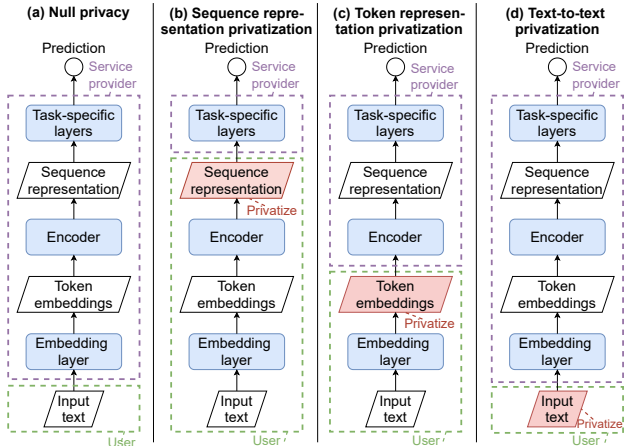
(a) Null privacy

Prediction

Service provider

Task-specific layers

Sequence representation

Encoder

Token embeddings

Embedding layer

Input text

User

(b) Sequence representation privatization

Prediction

Service provider

Task-specific layers

Sequence representation

Privatize

Encoder

Token embeddings

Embedding layer

Input text

User

(c) Token representation privatization

Prediction

Service provider

Task-specific layers

Sequence representation

Encoder

Token embeddings

Privatize

Embedding layer

Input text

User

(d) Text-to-text privatization

Prediction

Service provider

Task-specific layers

Sequence representation

Encoder

Token embeddings

Embedding layer

Input text

Privatize

User